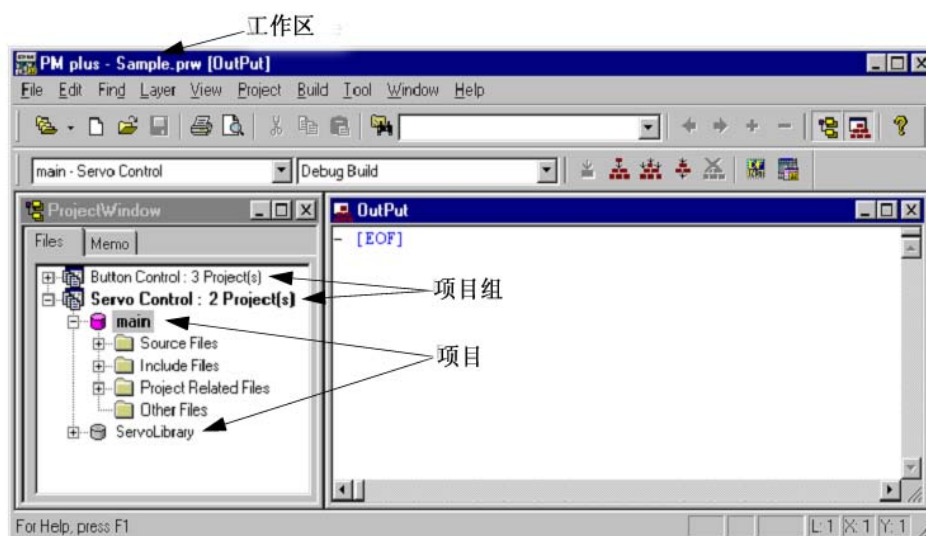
工作区

PM plus - Sample.prw [OutPut]

File Edit Find Layer View Project Build Tool Window Help

main - Servo Control

Debug Build

ProjectWindow

Files Memo

Button Control : 3 Project(s)
Servo Control : 2 Project(s)
main
Source Files
Include Files
Project Related Files
Other Files
ServoLibrary

项目组

项目

OutPut

- [EOF]

For Help, press F1

L: 1 X: 1 Y: 1